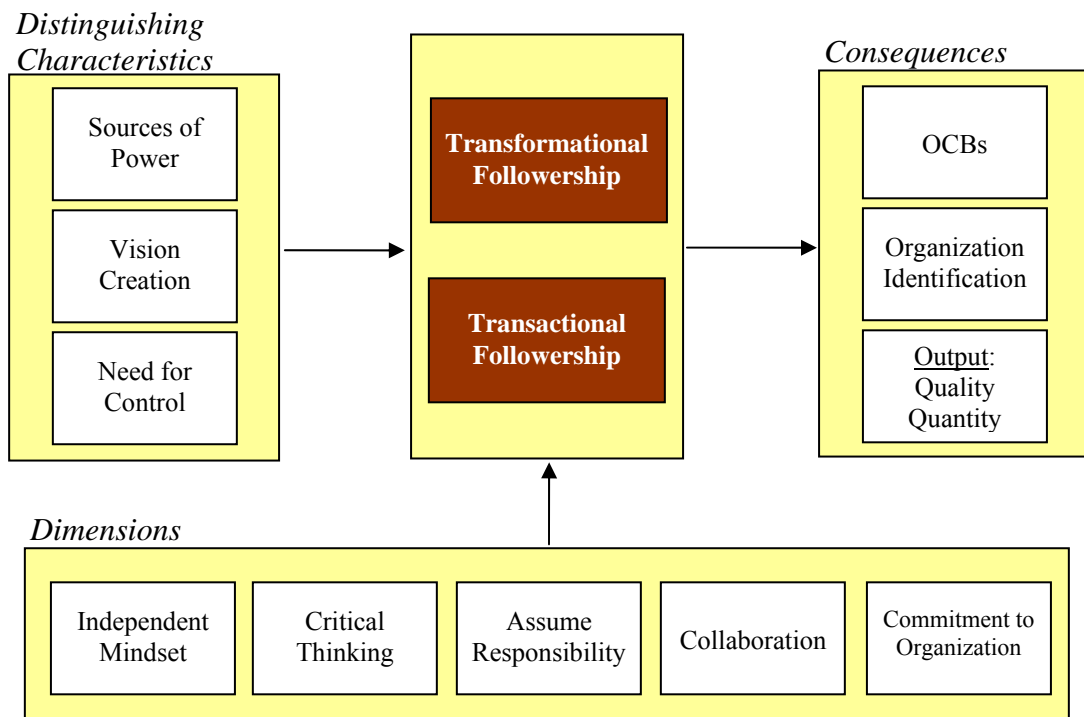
Distinguishing Characteristics

Sources of Power

Vision Creation

Need for Control

Transformational Followership

Transactional Followership

Consequences

OCBs

Organization Identification

Output: Quality Quantity

Dimensions

Independent Mindset

Critical Thinking

Assume Responsibility

Collaboration

Commitment to Organization